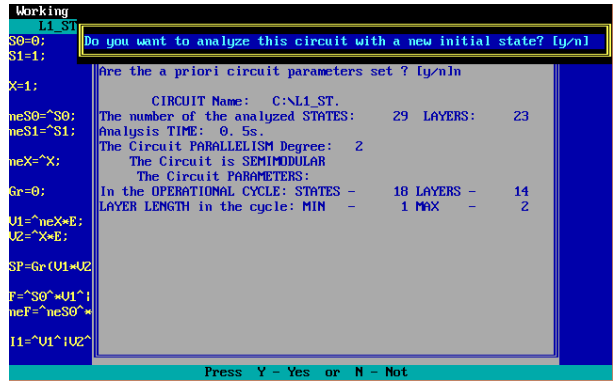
Working
L1_ST
S0=0;
S1=1;

X=1;

meS0=^S0;
meS1=^S1;

meX=^X;

Gr=0;

V1=^neX*E;
V2=^X*E;

SP=Gr(V1*V2

F=^S0^*V1^|
meF=^neS0^*

I1=^V1^|V2^

Do you want to analyze this circuit with a new initial state? [y/n]

Are the a priori circuit parameters set ? [y/n]n

CIRCUIT Name: C:\L1_ST.
The number of the analyzed STATES: 29 LAYERS: 23
Analysis TIME: 0. 5s.
The Circuit PARALLELISM Degree: 2
The Circuit is SEMIMODULAR
The Circuit PARAMETERS:
In the OPERATIONAL CYCLE: STATES - 18 LAYERS - 14
LAYER LENGTH in the cycle: MIN - 1 MAX - 2

Press Y - Yes or N - Not